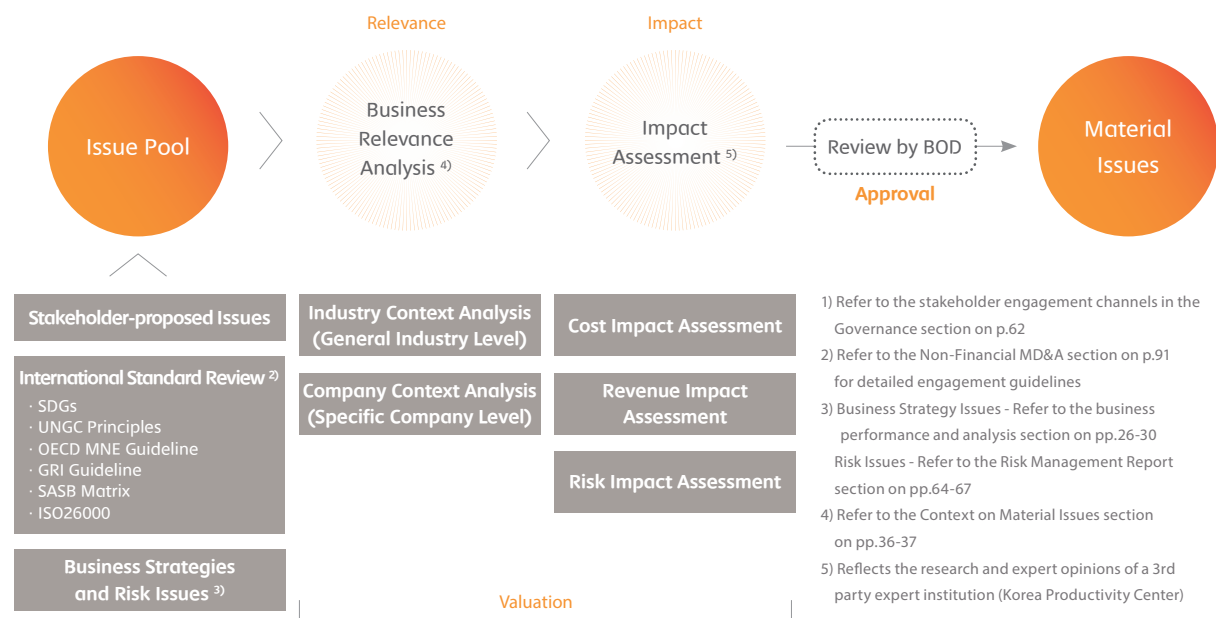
Relevance

Impact

Issue Pool

Business Relevance Analysis $^{4)}$

Impact Assessment $^{5)}$

Review by BOD

Approval

Material Issues

Stakeholder-proposed Issues

International Standard Review $^{2)}$

· SDGs
· UNGC Principles
· OECD MNE Guideline
· GRI Guideline
· SASB Matrix
· ISO26000

Business Strategies and Risk Issues $^{3)}$

Industry Context Analysis (General Industry Level)

Company Context Analysis (Specific Company Level)

Cost Impact Assessment

Revenue Impact Assessment

Risk Impact Assessment

Valuation

1) Refer to the stakeholder engagement channels in the Governance section on p.62
2) Refer to the Non-Financial MD&A section on p.91 for detailed engagement guidelines
3) Business Strategy Issues - Refer to the business performance and analysis section on pp.26-30
Risk Issues - Refer to the Risk Management Report section on pp.64-67
4) Refer to the Context on Material Issues section on pp.36-37
5) Reflects the research and expert opinions of a 3rd party expert institution (Korea Productivity Center)